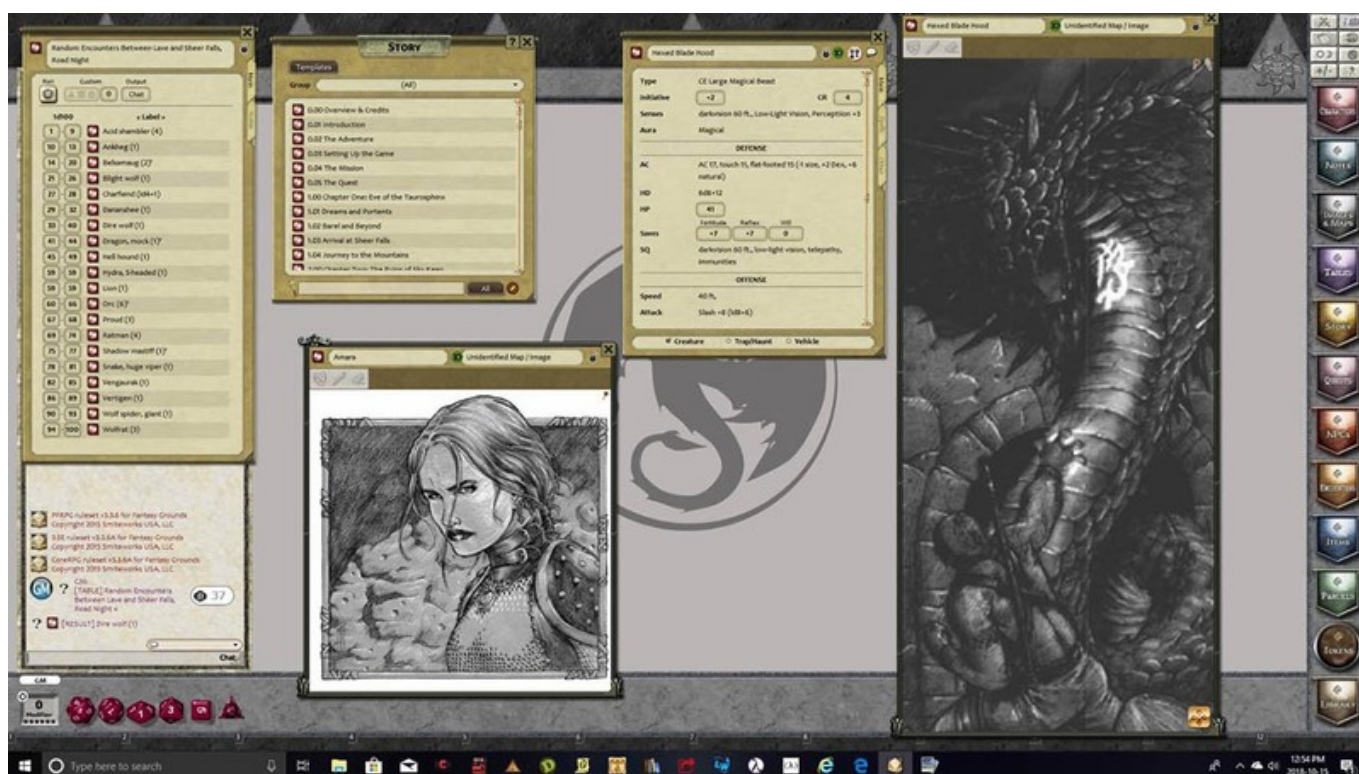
Random Encounters Between Lave and Sheer Falls, Road Night

Roll Custom Output

0 Chat

1d100 « Label »

| | | |
|---|---|---|
| 1 | 9 | Acid shambler (4) |
| 10 | 13 | Ankheg (1) |
| 14 | 20 | Belsamaug (2)' |
| 21 | 26 | Blight wolf (1) |
| 27 | 28 | Charfiend (1d4+1) |
| 29 | 32 | Danenshee (1) |
| 33 | 40 | Dire wolf (1) |
| 41 | 44 | Dragon, mock (1)' |
| 45 | 49 | Hell hound (1) |
| 50 | 59 | Hydra, 5-headed (1) |
| 58 | 59 | Lion (1) |
| 60 | 66 | Orc (6)' |
| 67 | 68 | Proud (3) |
| 69 | 74 | Ratman (4) |
| 75 | 77 | Shadow mastiff (1)' |
| 78 | 81 | Snake, huge viper (1) |
| 82 | 85 | Vengaurak (1) |
| 86 | 89 | Vertigen (1) |
| 90 | 93 | Wolf spider, giant (1) |
| 94 | 100 | Wolfrat (3) |

PFRPG ruleset v3.3.6 for Fantasy Grounds Copyright 2015 Smiteworks USA, LLC

3.5E ruleset v3.3.6A for Fantasy Grounds Copyright 2015 Smiteworks USA, LLC

CoreRPG ruleset v3.3.6A for Fantasy Grounds Copyright 2015 Smiteworks USA, LLC

GM:
[TABLE] Random Encounters Between Lave and Sheer Falls, Road Night »

37

[RESULT] Dire wolf (1)

Chat

GM

0

STORY

Templates

Group (All)

0.00 Overview & Credits
0.01 Introduction
0.02 The Adventure
0.03 Setting Up the Game
0.04 The Mission
0.05 The Quest
1.00 Chapter One: Eve of the Taurosphinx
1.01 Dreams and Portents
1.02 Barrel and Beyond
1.03 Arrival at Sheer Falls
1.04 Journey to the Mountains
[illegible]

All

Hexed Blade Hood

| | |
|---|---|
| Type | CE Large Magical Beast |
| Initiative | -2 CR 4 |
| Senses | darkvision 60 ft., Low-Light Vision, Perception +3 |
| Aura | Magical |

DEFENSE

| | |
|---|---|
| AC | AC 17, touch 11, flat-footed 15 (-1 size, +2 Dex, +6 natural) |
| HD | 6d8+12 |
| HP | 41 |
| Saves | Fortitude +7 Reflex +7 Will 0 |
| SQ | darkvision 60 ft., low-light vision, telepathy, immunities |

OFFENSE

| | |
|---|---|
| Speed | 40 ft. |
| Attack | Slash +8 (1d8+6) |

Creature Trap/Haunt Vehicle

Amara

Unidentified Map / Image

Hexed Blade Hood

Unidentified Map / Image

Characters
Notes
Images & Maps
Tables
Story
Quests
NPCs
Encounters
Items
Parcels
Tokens
Library

Type here to search

12:54 PM
2016-10-15